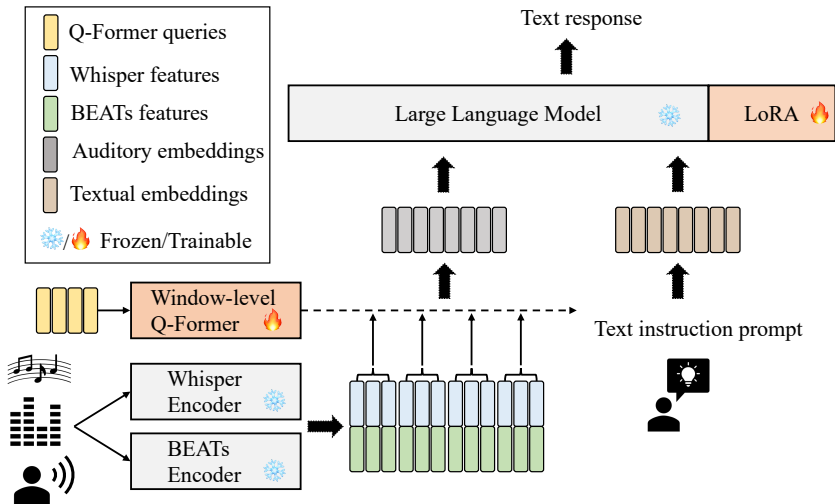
Q-Former queries
Whisper features
BEATs features
Auditory embeddings
Textual embeddings
Frozen/Trainable

Text response

Large Language Model

LoRA

Window-level Q-Former

Text instruction prompt

Whisper Encoder

BEATs Encoder